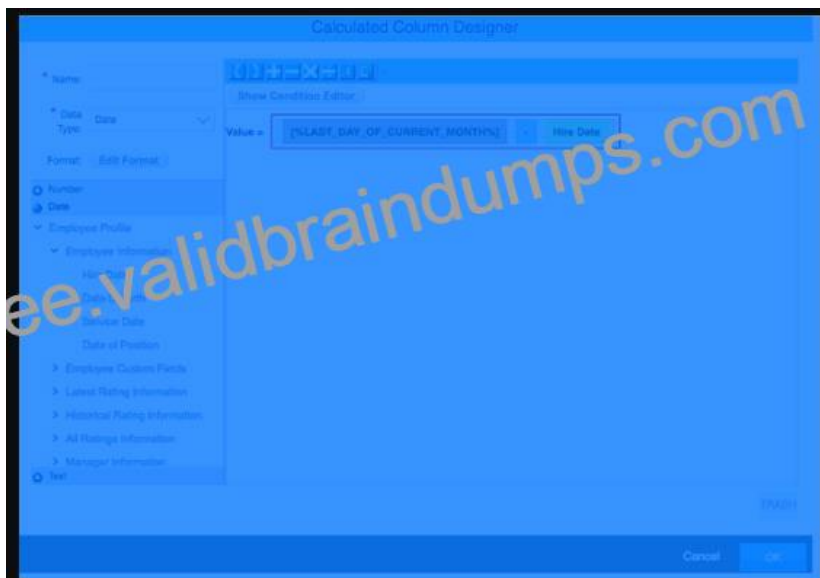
Calculated Column Designer

* Name

* Data Type Date

Format: Edit Format

Number

Date

Employee Profile

Employee Information

Hire Date

Date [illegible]

Service Date

Date of Position

> Employee Custom Fields

> Latest Rating Information

> Historical Rating Information

> All Ratings Information

> Manager Information

Text

Show Condition Editor

Value = [%LAST_DAY_OF_CURRENT_MONTH%] - Hire Date

ee.validbraindumps.com

ERROR

Cancel OK